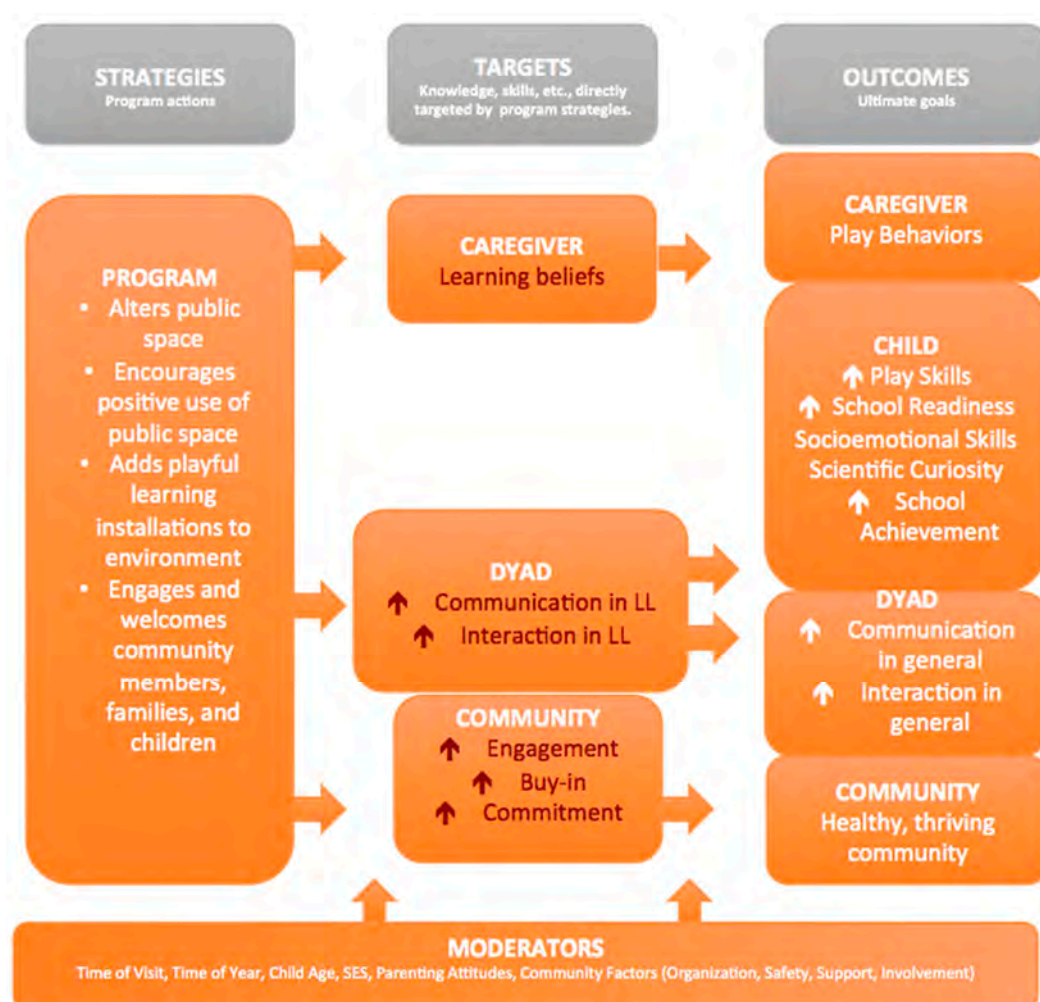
STRATEGIES
Program actions

TARGETS
Knowledge, skills, etc., directly targeted by program strategies.

OUTCOMES
Ultimate goals

PROGRAM
• Alters public space
• Encourages positive use of public space
• Adds playful learning installations to environment
• Engages and welcomes community members, families, and children

CAREGIVER
Learning beliefs

DYAD
↑ Communication in LL
↑ Interaction in LL

COMMUNITY
↑ Engagement
↑ Buy-in
↑ Commitment

CAREGIVER
Play Behaviors

CHILD
↑ Play Skills
↑ School Readiness
Socioemotional Skills
Scientific Curiosity
↑ School Achievement

DYAD
↑ Communication in general
↑ Interaction in general

COMMUNITY
Healthy, thriving community

MODERATORS
Time of Visit, Time of Year, Child Age, SES, Parenting Attitudes, Community Factors (Organization, Safety, Support, Involvement)